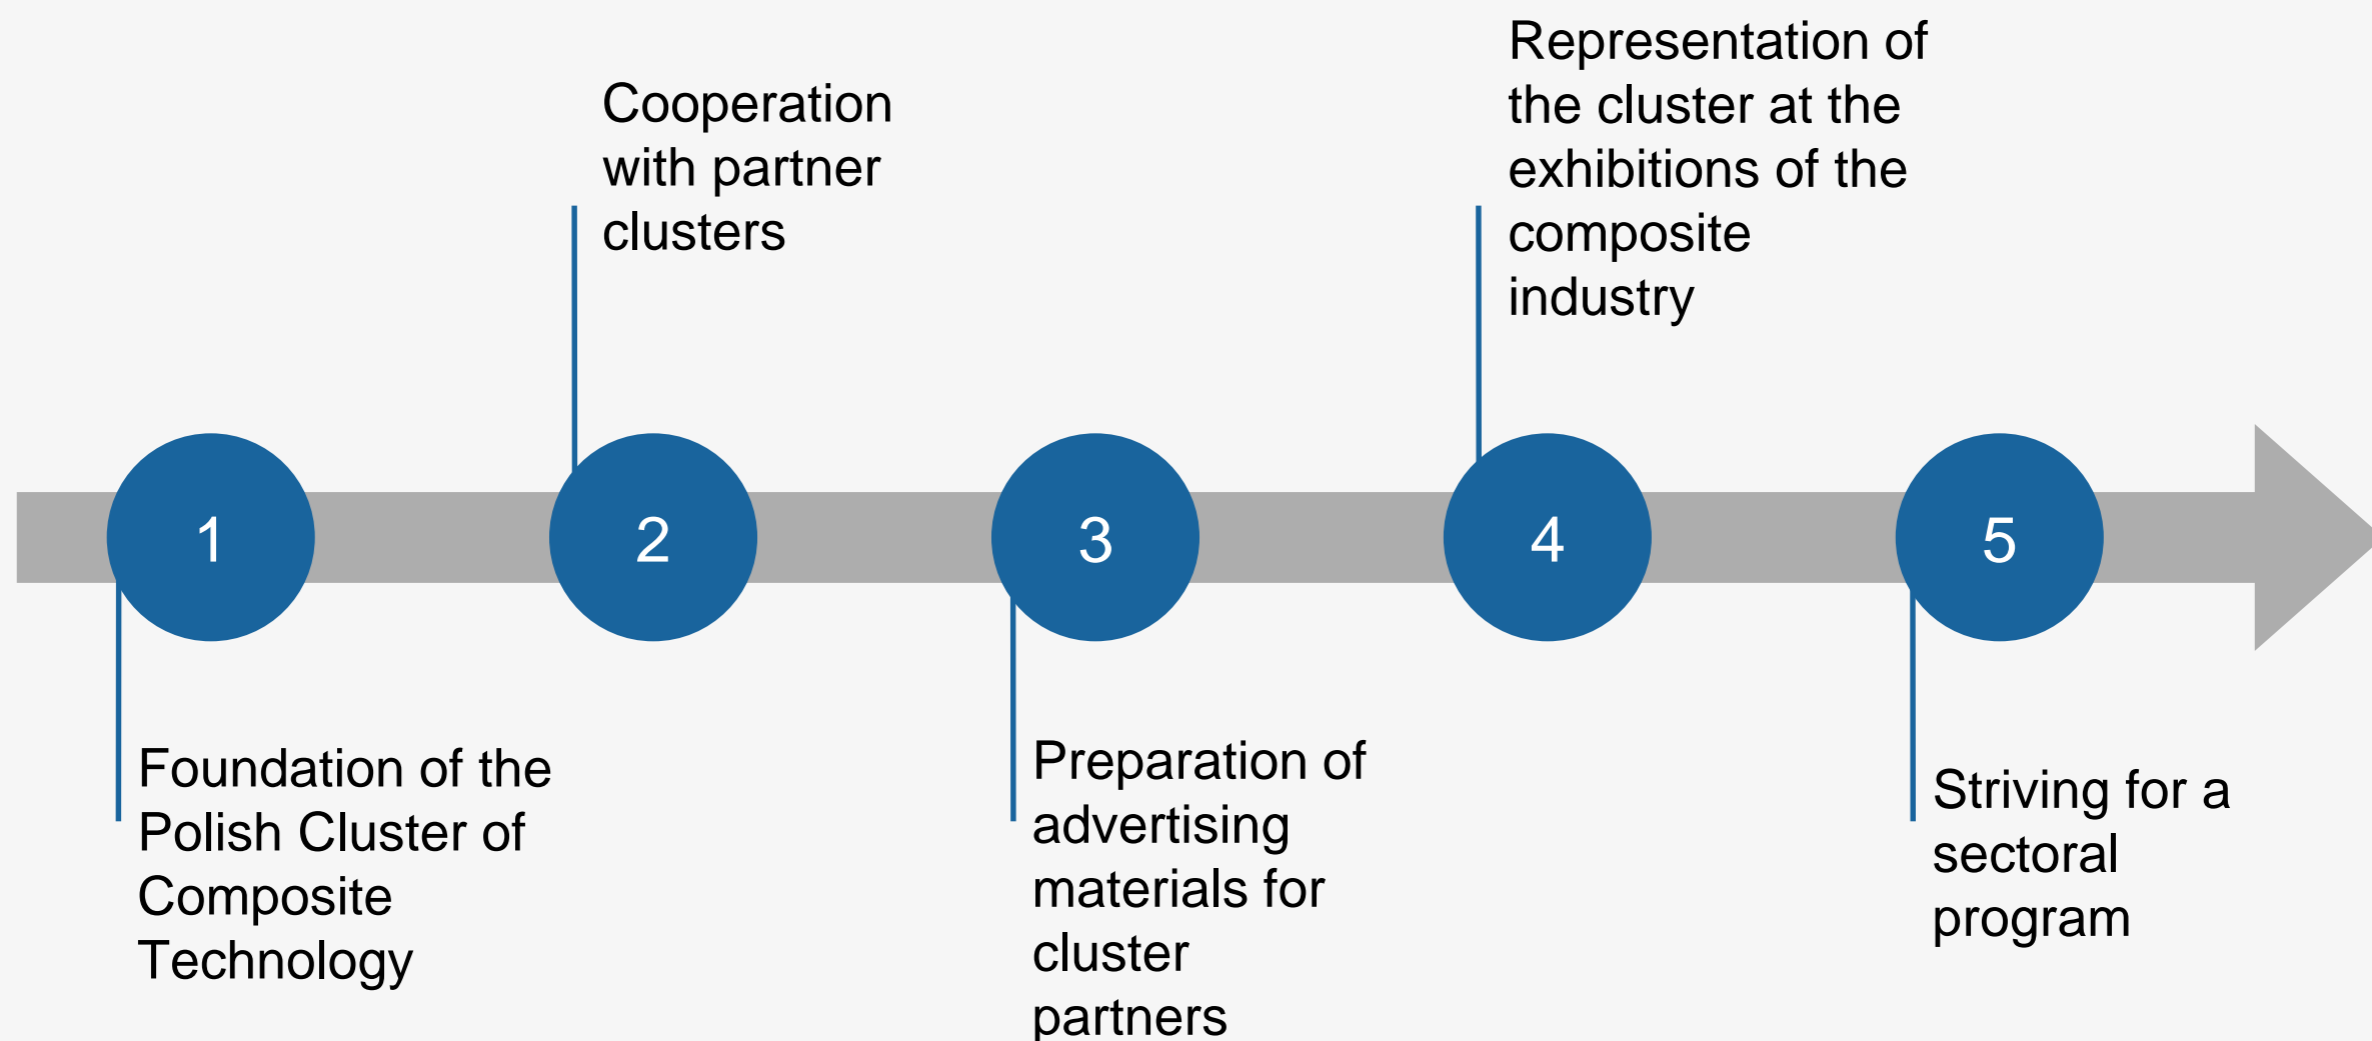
1

Foundation of the Polish Cluster of Composite Technology

2

Cooperation with partner clusters

3

Preparation of advertising materials for cluster partners

4

Representation of the cluster at the exhibitions of the composite industry

5

Striving for a sectoral program